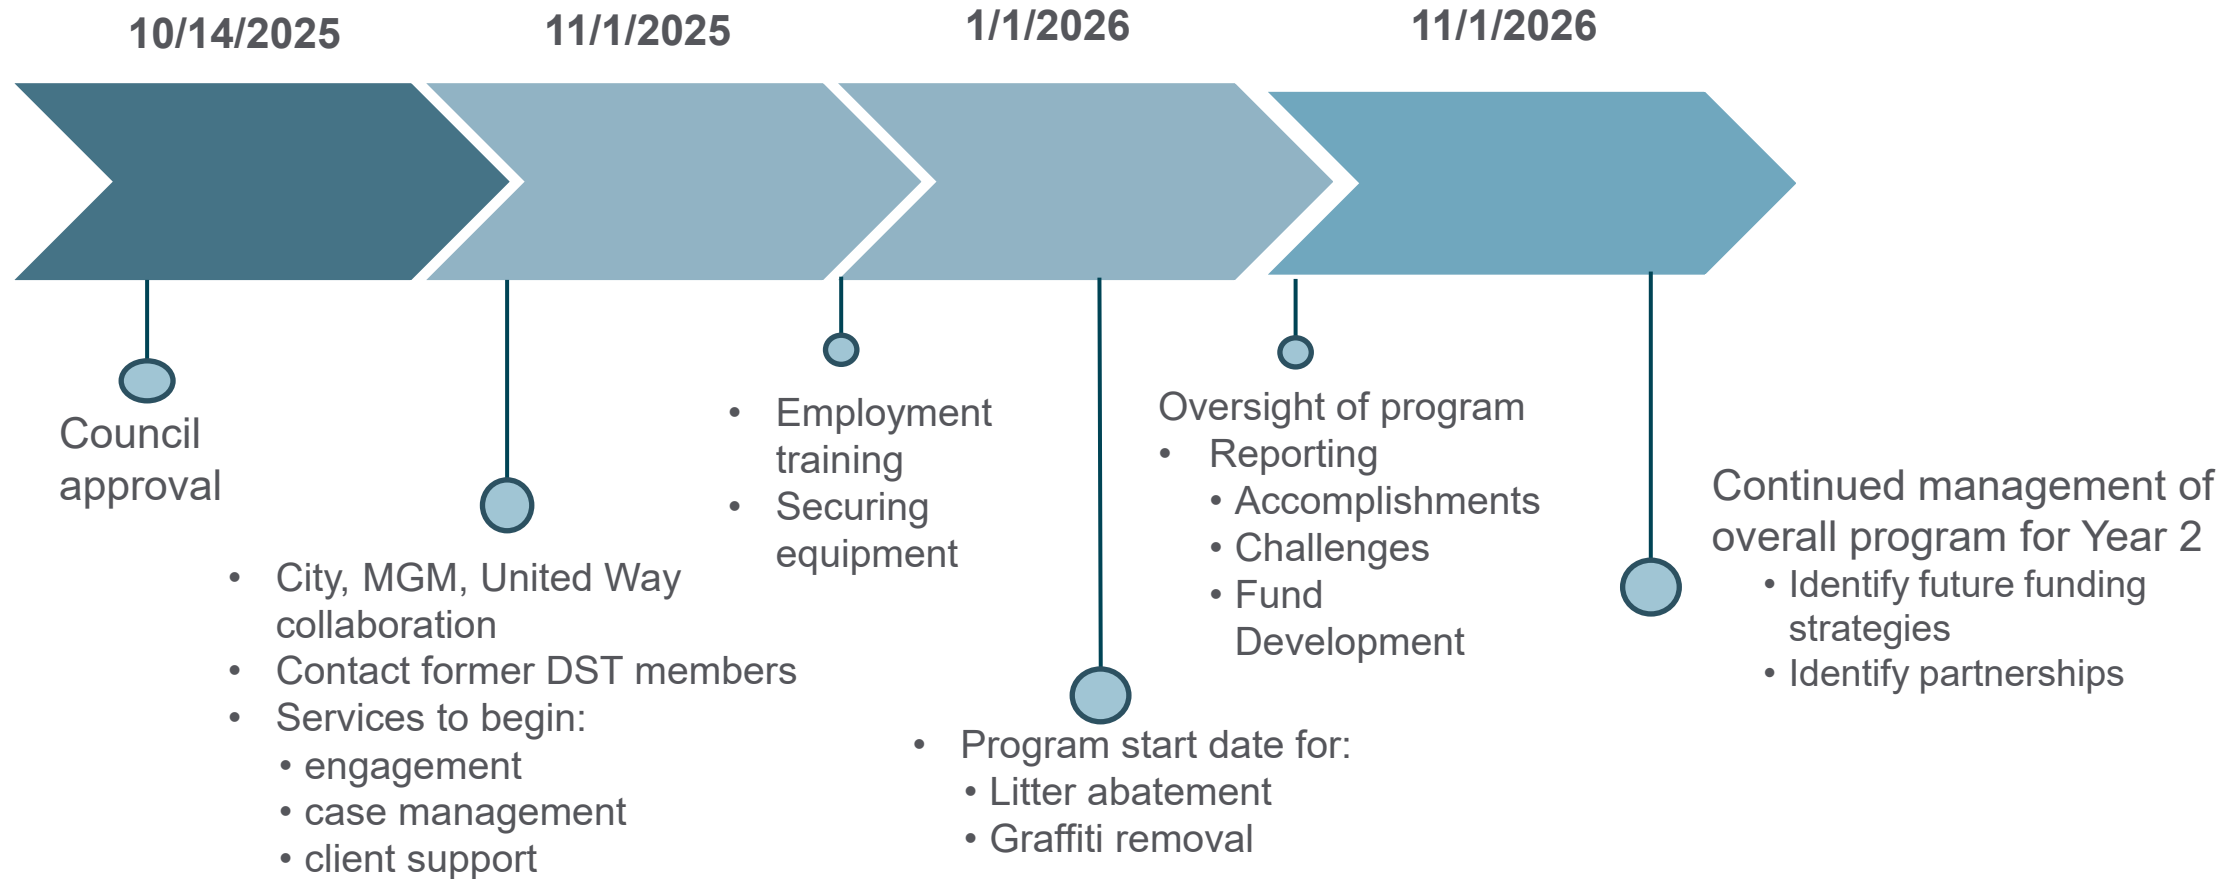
10/14/2025

11/1/2025

1/1/2026

11/1/2026

Council approval

- City, MGM, United Way collaboration
- Contact former DST members
- Services to begin:
  - engagement
  - case management
  - client support

- Employment training
- Securing equipment

- Program start date for:
  - Litter abatement
  - Graffiti removal

Oversight of program

- Reporting
  - Accomplishments
  - Challenges
  - Fund Development

Continued management of overall program for Year 2

- Identify future funding strategies
- Identify partnerships